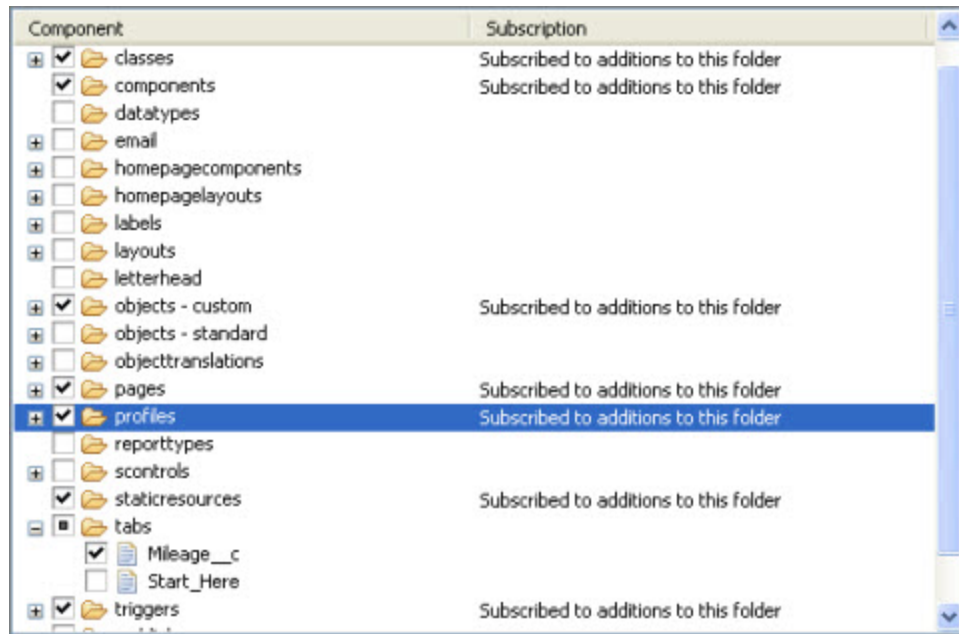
| Component | Subscription |
|---|---|
| classes | Subscribed to additions to this folder |
| components | Subscribed to additions to this folder |
| datatypes | |
| email | |
| homepagecomponents | |
| homepagelayouts | |
| labels | |
| layouts | |
| letterhead | |
| objects - custom | Subscribed to additions to this folder |
| objects - standard | |
| objecttranslations | |
| pages | Subscribed to additions to this folder |
| profiles | Subscribed to additions to this folder |
| reporttypes | |
| scontrols | |
| staticresources | Subscribed to additions to this folder |
| tabs | |
| Mileage__c | |
| Start_Here | |
| triggers | Subscribed to additions to this folder |